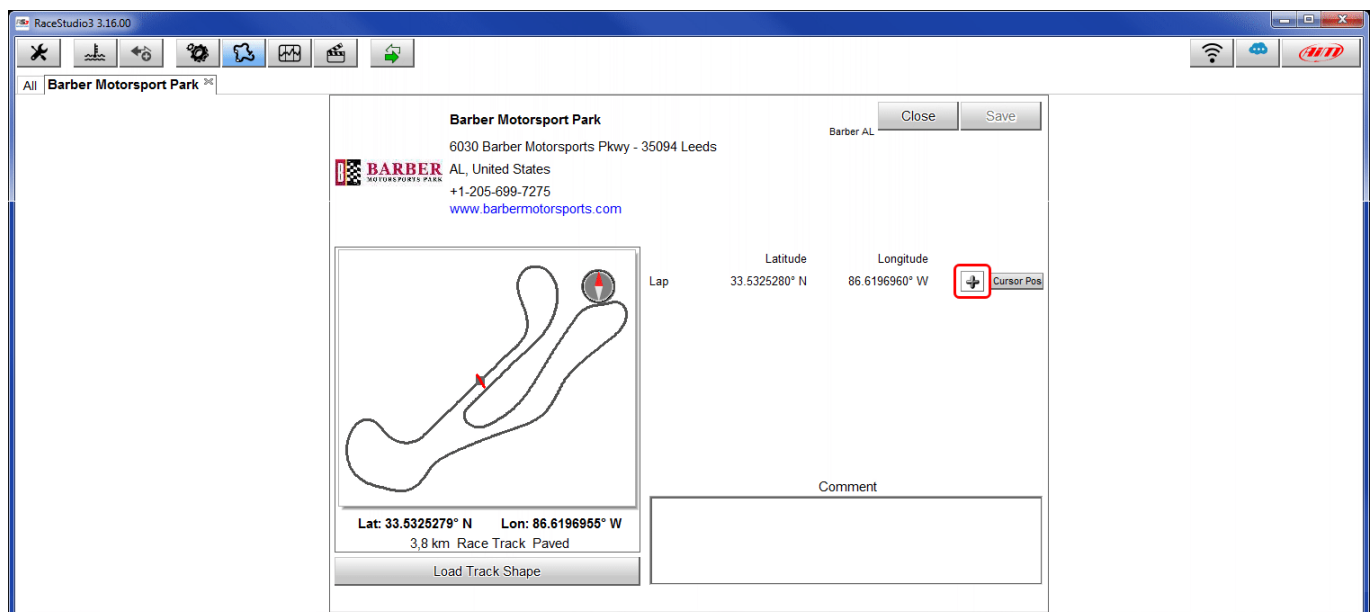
RaceStudio3 3.16.00

All Barber Motorsport Park

Barber Motorsport Park
6030 Barber Motorsports Pkwy - 35094 Leeds
AL, United States
+1-205-699-7275
www.barbermotorsports.com

BARBER MOTORSPORTS PARK

Barber AL

Close Save

| | Latitude | Longitude |
|---|---|---|
| Lap | 33.5325280° N | 86.6196960° W |

Cursor Pos

Lat: 33.5325279° N Lon: 86.6196955° W
3,8 km Race Track Paved

Load Track Shape

Comment